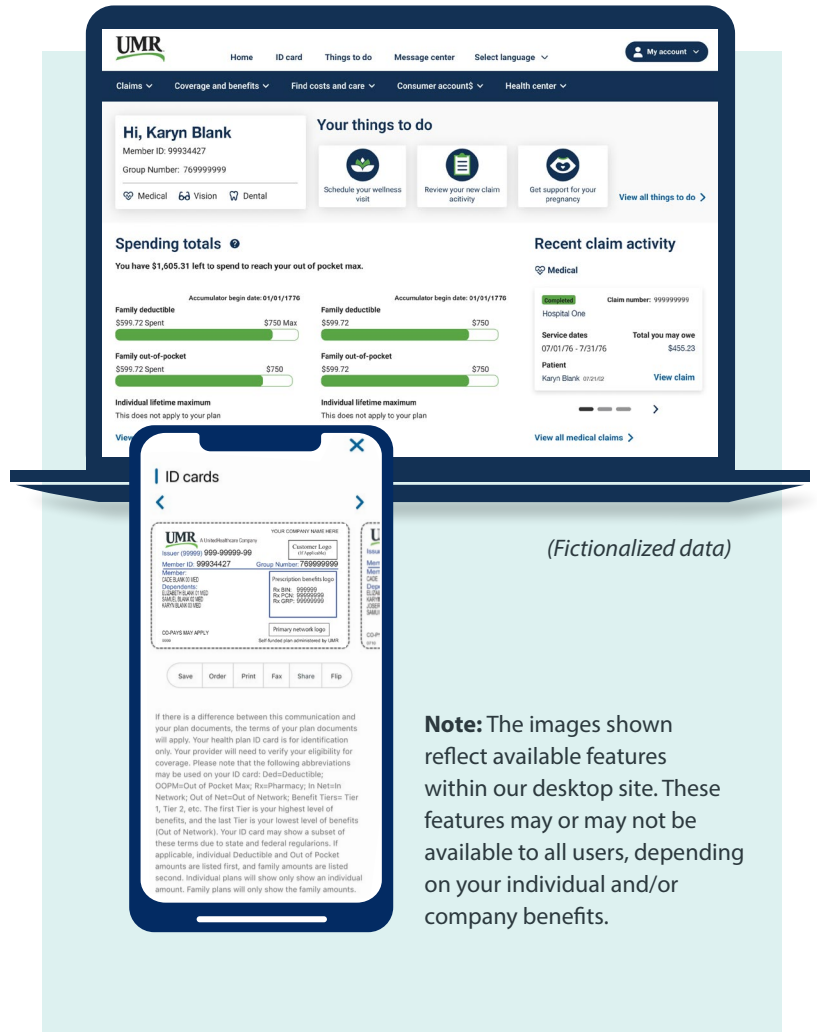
UMR

Home ID card Things to do Message center Select language

My account

Claims Coverage and benefits Find costs and care Consumer account$ Health center

Hi, Karyn Blank
Member ID: 99934427
Group Number: 769999999

Medical Vision Dental

Your things to do

Schedule your wellness visit

Review your new claim acitivity

Get support for your pregnancy

View all things to do

Spending totals

You have $1,605.31 left to spend to reach your out of pocket max.

Accumulator begin date: 01/01/1776
Family deductible
$599.72 Spent $750 Max

Family out-of-pocket
$599.72 Spent $750

Individual lifetime maximum
This does not apply to your plan

Accumulator begin date: 01/01/1776
Family deductible
$599.72 $750

Family out-of-pocket
$599.72 $750

Individual lifetime maximum
This does not apply to your plan

View

Recent claim activity

Medical

Completed Claim number: 999999999
Hospital One

Service dates Total you may owe
07/01/76 - 7/31/76 $455.23

Patient
Karyn Blank 07/21/02 View claim

View all medical claims

ID cards

UMR A UnitedHealthcare Company
YOUR COMPANY NAME HERE
Customer Logo (If Applicable)
Issuer (99999) 999-99999-99
Member ID: 99934427 Group Number: 769999999
Member:
CADE BLANK 00 MED
Dependents:
ELIZABETH BLANK 01 MED
SAMUEL BLANK 02 MED
KARYN BLANK 03 MED
Prescription benefits logo
Rx BIN: 999999
Rx PCN: 99999999
Rx GRP: 99999999
Primary network logo
CO-PAYS MAY APPLY
Self-funded plan administered by UMR

Save Order Print Fax Share Flip

If there is a difference between this communication and your plan documents, the terms of your plan documents will apply. Your health plan ID card is for identification only. Your provider will need to verify your eligibility for coverage. Please note that the following abbreviations may be used on your ID card: Ded=Deductible; OOPM=Out of Pocket Max; Rx=Pharmacy; In Net=In Network; Out of Net=Out of Network; Benefit Tiers= Tier 1, Tier 2, etc. The first Tier is your highest level of benefits, and the last Tier is your lowest level of benefits (Out of Network). Your ID card may show a subset of these terms due to state and federal regulations. If applicable, individual Deductible and Out of Pocket amounts are listed first, and family amounts are listed second. Individual plans will show only show an individual amount. Family plans will only show the family amounts.

(Fictionalized data)

Note: The images shown reflect available features within our desktop site. These features may or may not be available to all users, depending on your individual and/or company benefits.